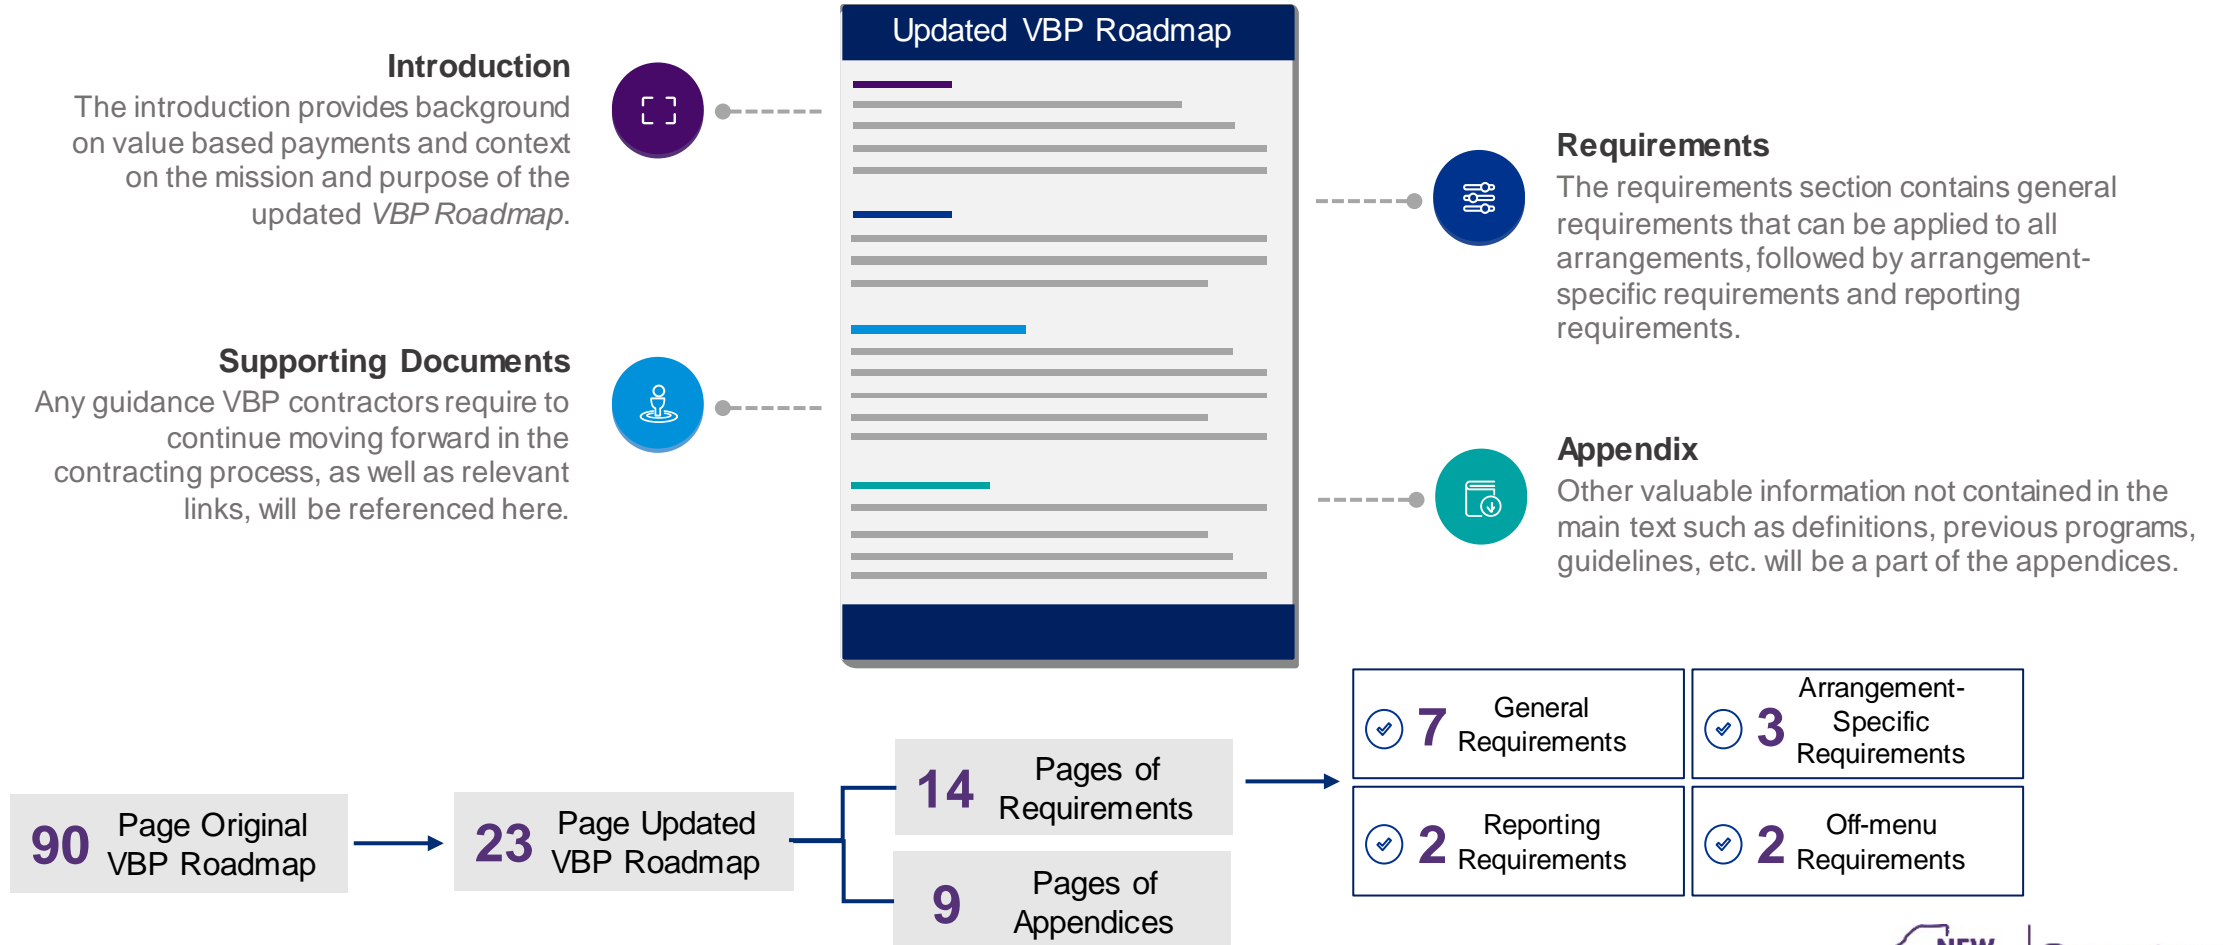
Introduction
The introduction provides background on value based payments and context on the mission and purpose of the updated *VBP Roadmap*.

Supporting Documents
Any guidance VBP contractors require to continue moving forward in the contracting process, as well as relevant links, will be referenced here.

Updated VBP Roadmap

Requirements
The requirements section contains general requirements that can be applied to all arrangements, followed by arrangement-specific requirements and reporting requirements.

Appendix
Other valuable information not contained in the main text such as definitions, previous programs, guidelines, etc. will be a part of the appendices.

90 Page Original VBP Roadmap

23 Page Updated VBP Roadmap

14 Pages of Requirements

9 Pages of Appendices

7 General Requirements

3 Arrangement-Specific Requirements

2 Reporting Requirements

2 Off-menu Requirements

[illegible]